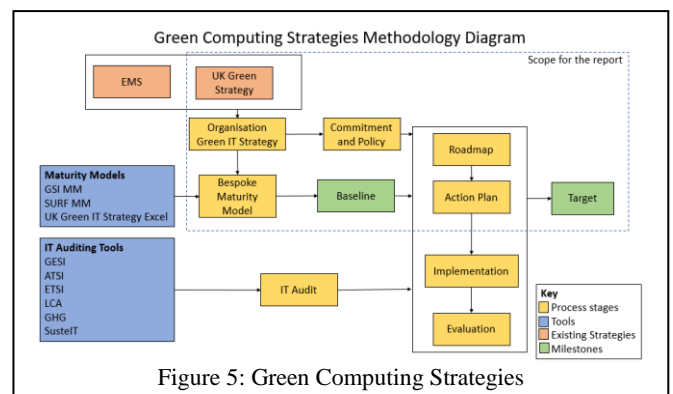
Green Computing Strategies Methodology Diagram

Scope for the report

EMS

UK Green Strategy

Organisation Green IT Strategy

Commitment and Policy

Roadmap

Maturity Models
GSI MM
SURF MM
UK Green IT Strategy Excel

Bespoke Maturity Model

Baseline

Action Plan

Target

IT Auditing Tools
GESI
ATSI
ETSI
LCA
GHG
SusteIT

IT Audit

Implementation

Evaluation

Key
Process stages
Tools
Existing Strategies
Milestones

Figure 5: Green Computing Strategies